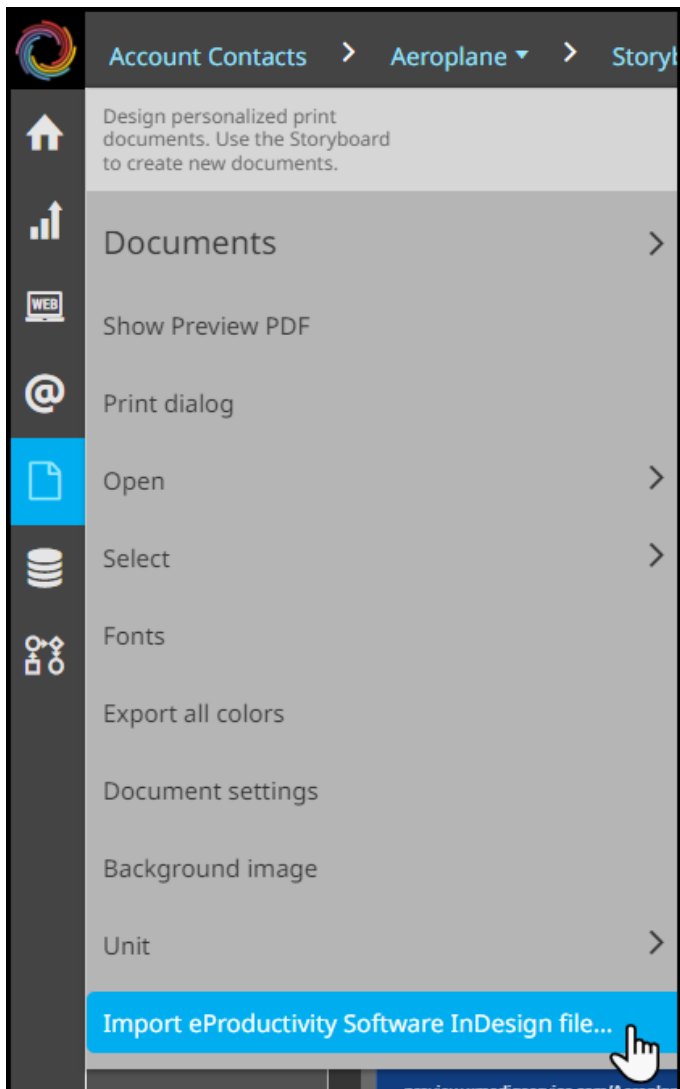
Account Contacts > Aeroplane > Storyb

WEB

Design personalized print documents. Use the Storyboard to create new documents.

Documents

Show Preview PDF

Print dialog

Open

Select

Fonts

Export all colors

Document settings

Background image

Unit

Import eProductivity Software InDesign file...

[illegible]